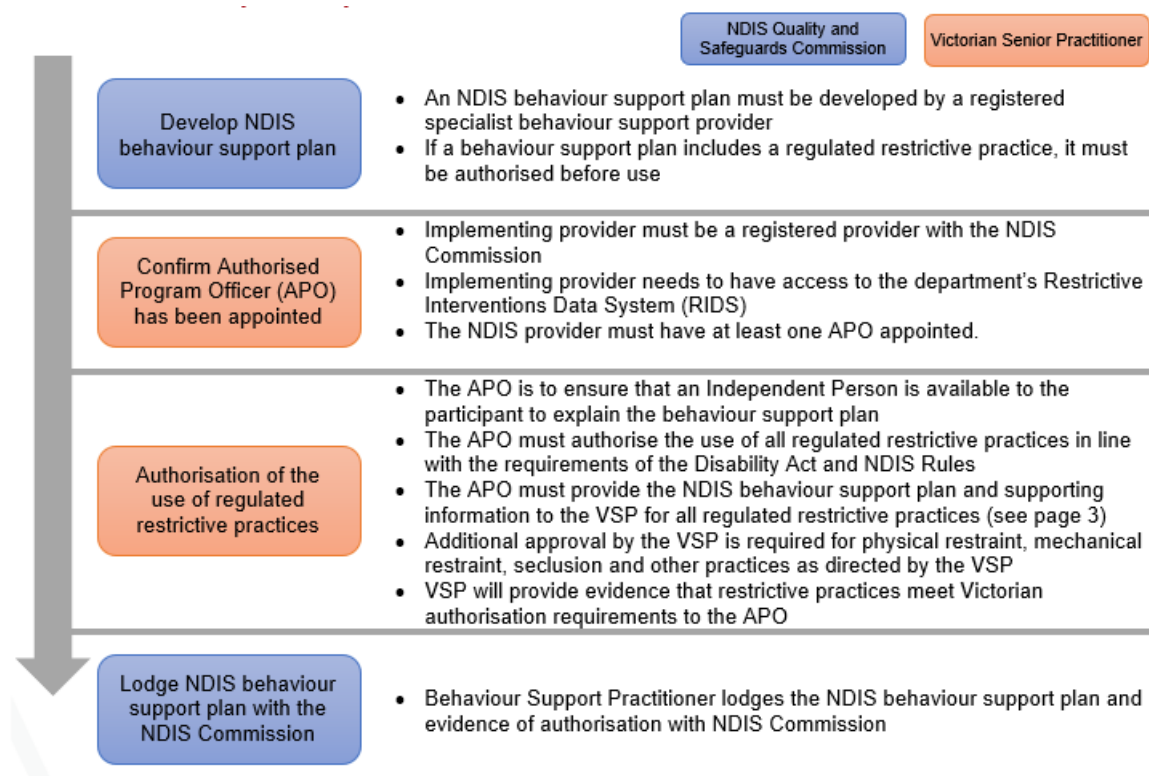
NDIS Quality and Safeguards Commission

Victorian Senior Practitioner

Develop NDIS behaviour support plan

- An NDIS behaviour support plan must be developed by a registered specialist behaviour support provider
- If a behaviour support plan includes a regulated restrictive practice, it must be authorised before use

Confirm Authorised Program Officer (APO) has been appointed

- Implementing provider must be a registered provider with the NDIS Commission
- Implementing provider needs to have access to the department's Restrictive Interventions Data System (RIDS)
- The NDIS provider must have at least one APO appointed.

Authorisation of the use of regulated restrictive practices

- The APO is to ensure that an Independent Person is available to the participant to explain the behaviour support plan
- The APO must authorise the use of all regulated restrictive practices in line with the requirements of the Disability Act and NDIS Rules
- The APO must provide the NDIS behaviour support plan and supporting information to the VSP for all regulated restrictive practices (see page 3)
- Additional approval by the VSP is required for physical restraint, mechanical restraint, seclusion and other practices as directed by the VSP
- VSP will provide evidence that restrictive practices meet Victorian authorisation requirements to the APO

Lodge NDIS behaviour support plan with the NDIS Commission

- Behaviour Support Practitioner lodges the NDIS behaviour support plan and evidence of authorisation with NDIS Commission